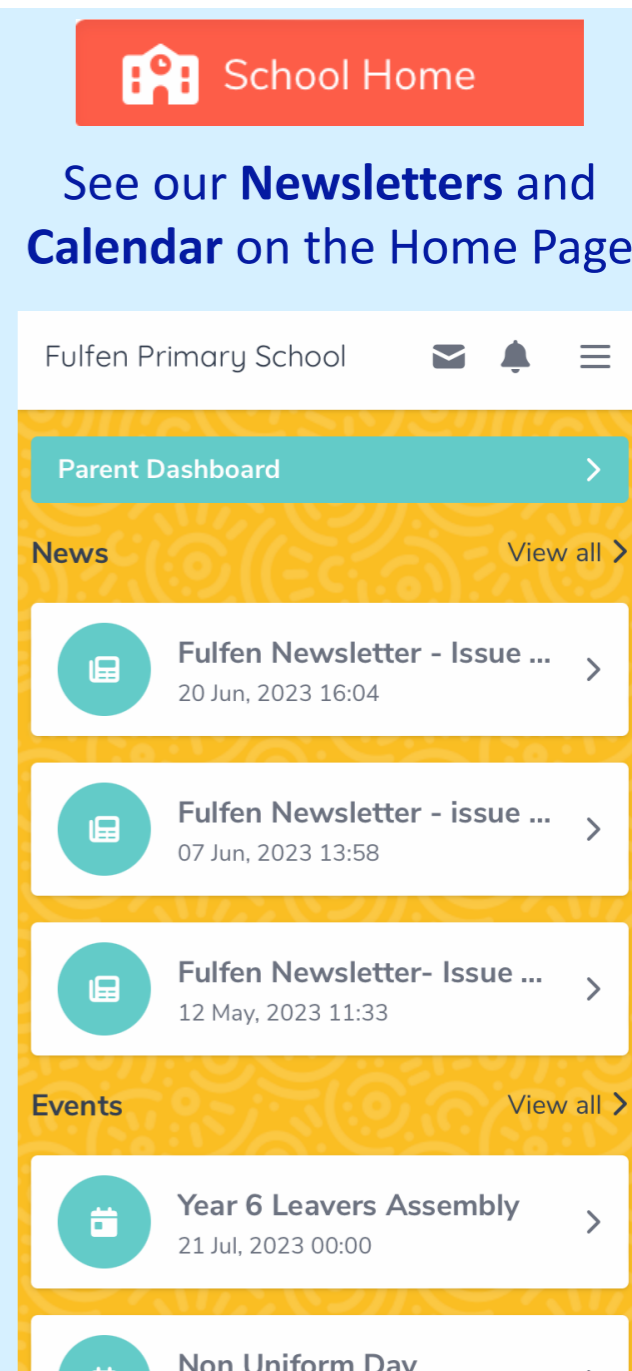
School Home

See our **Newsletters** and **Calendar** on the Home Page

Fulfen Primary School

Parent Dashboard

News

View all

Fulfen Newsletter - Issue ...
20 Jun, 2023 16:04

Fulfen Newsletter - issue ...
07 Jun, 2023 13:58

Fulfen Newsletter- Issue ...
12 May, 2023 11:33

Events

View all

Year 6 Leavers Assembly
21 Jul, 2023 00:00

Non Uniform Day